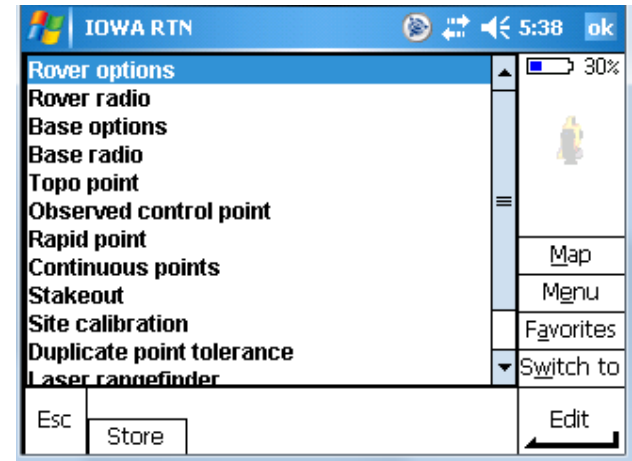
IOWA RTN 5:38 ok

Rover options
Rover radio
Base options
Base radio
Topo point
Observed control point
Rapid point
Continuous points
Stakeout
Site calibration
Duplicate point tolerance
Laser rangefinder

30%

Map
Menu
Favorites
Switch to

Esc
Store
Edit